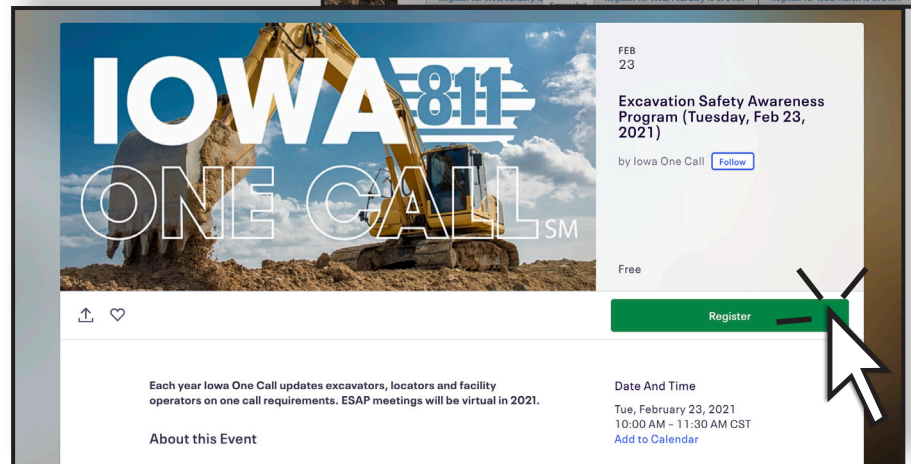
IOWA 811
ONE CALL SM

FEB
23

Excavation Safety Awareness Program (Tuesday, Feb 23, 2021)

by Iowa One Call Follow

Free

Register

Each year Iowa One Call updates excavators, locators and facility operators on one call requirements. ESAP meetings will be virtual in 2021.

About this Event

Date And Time

Tue, February 23, 2021
10:00 AM – 11:30 AM CST
Add to Calendar